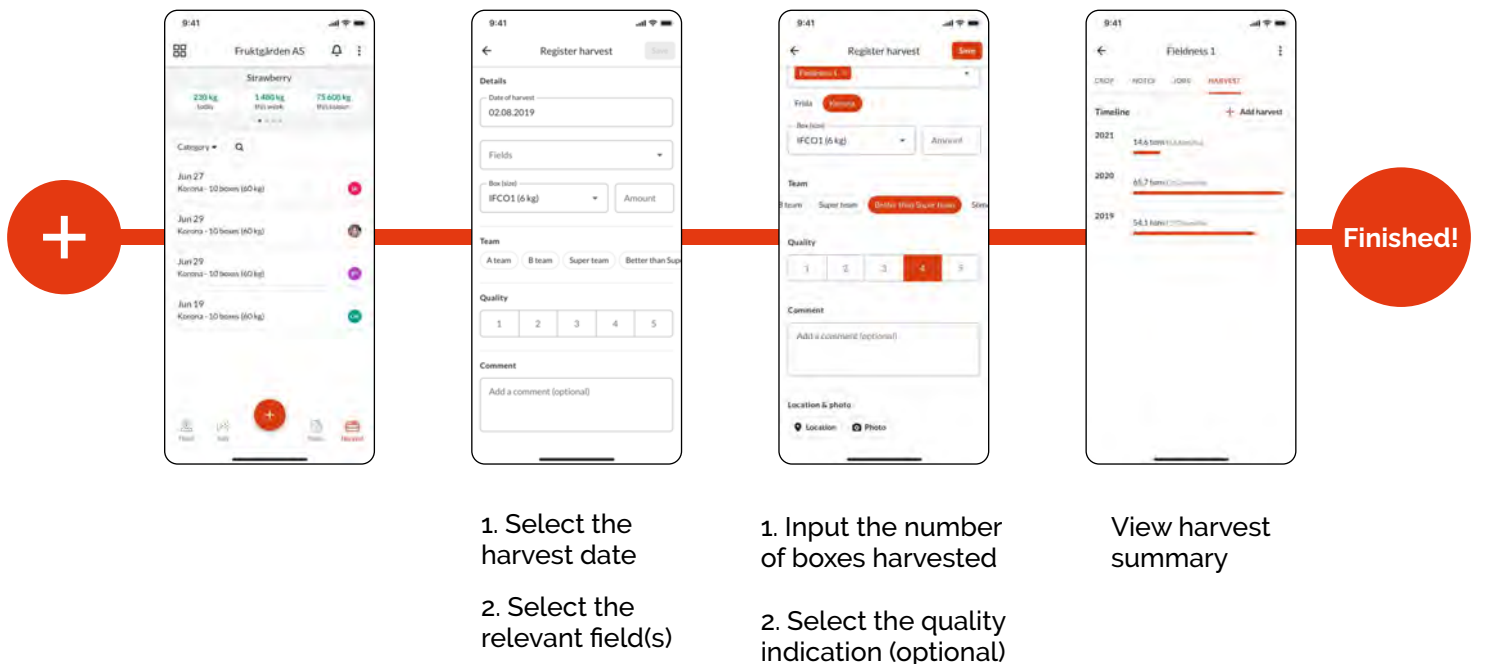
9:41

Fruktgården AS

Strawberry

230 kg today

1 480 kg this week

75 600 kg this season

Category

Jun 27
Korona - 10 boxes (60 kg)

Jun 29
Korona - 10 boxes (60 kg)

Jun 29
Korona - 10 boxes (60 kg)

Jun 19
Korona - 10 boxes (60 kg)

+

Feed Jobs Notes Harvest

9:41

Register harvest

Save

Details

Date of harvest
02.08.2019

Fields

Box (size)
IFCO1 (6 kg)

Amount

Team

A team B team Super team Better than Sup

Quality

1 2 3 4 5

Comment

Add a comment (optional)

9:41

Register harvest

Save

Fieldness 1

Frida Korona

Box (size)
IFCO1 (6 kg)

Amount

Team

B team Super team Better than Super team Sim

Quality

1 2 3 4 5

Comment

Add a comment (optional)

Location & photo

Location Photo

9:41

Fieldness 1

CROP NOTES JOBS HARVEST

Timeline

Add harvest

2021
14.6 tonn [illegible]

2020
65.7 tonn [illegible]

2019
54.1 tonn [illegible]

Finished!

1. Select the harvest date

2. Select the relevant field(s)

1. Input the number of boxes harvested

2. Select the quality indication (optional)

View harvest summary